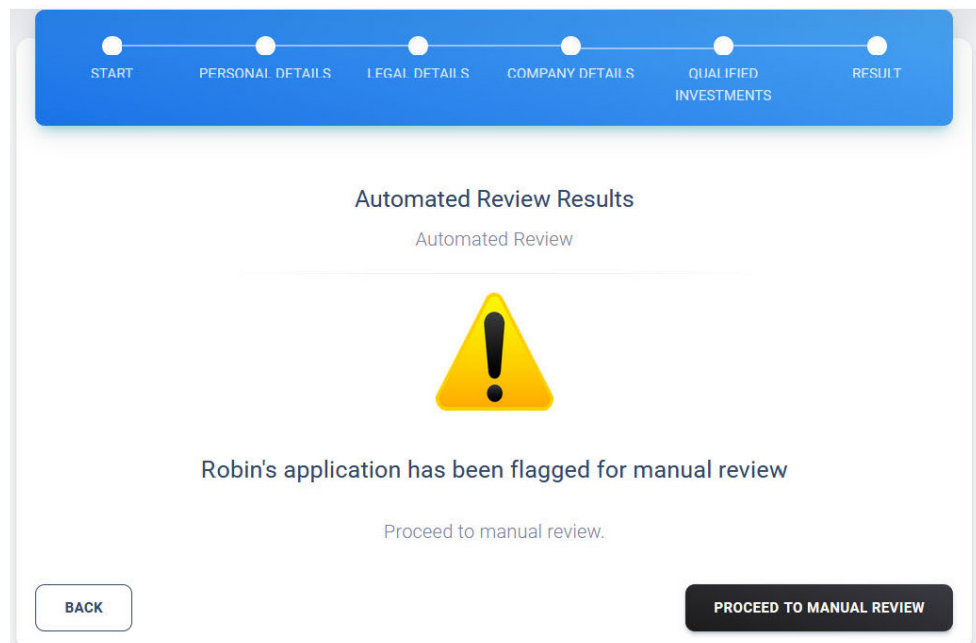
START
PERSONAL DETAILS
LEGAL DETAILS
COMPANY DETAILS
QUALIFIED INVESTMENTS
RESULT

Automated Review Results

Automated Review

Robin's application has been flagged for manual review

Proceed to manual review.

BACK

PROCEED TO MANUAL REVIEW